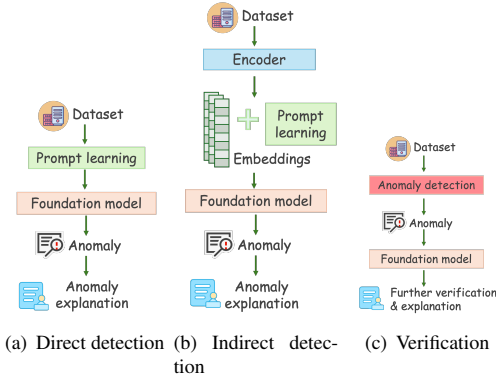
Dataset

Prompt learning

Foundation model

Anomaly

Anomaly explanation

Dataset

Encoder

Prompt learning

Embeddings

Foundation model

Anomaly

Anomaly explanation

Dataset

Anomaly detection

Anomaly

Foundation model

Further verification & explanation

(a) Direct detection (b) Indirect detection (c) Verification